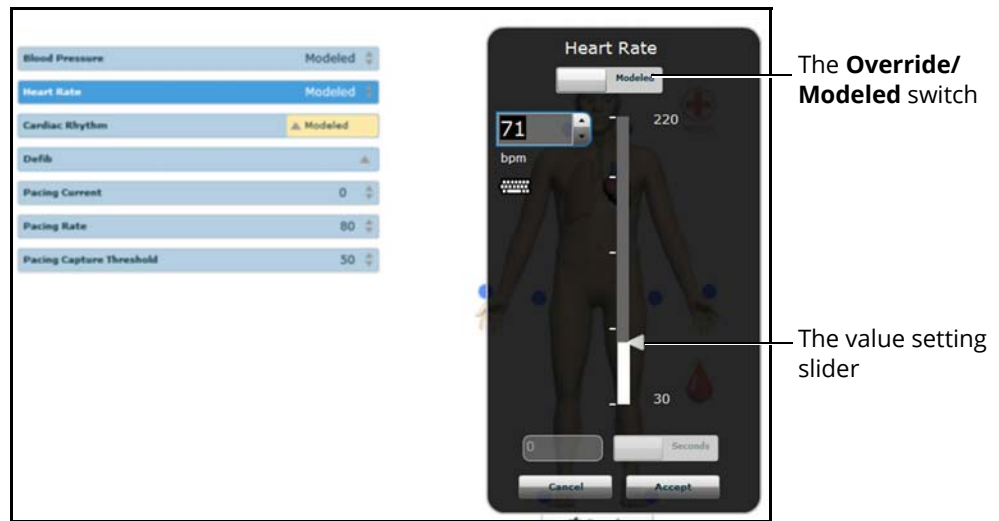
Blood Pressure Modeled

Heart Rate Modeled

Cardiac Rhythm Modeled

Defib

Pacing Current 0

Pacing Rate 80

Pacing Capture Threshold 50

Heart Rate

Modeled

71

bpm

220

30

0

Seconds

Cancel

Accept

The **Override/ Modeled** switch

The value setting slider